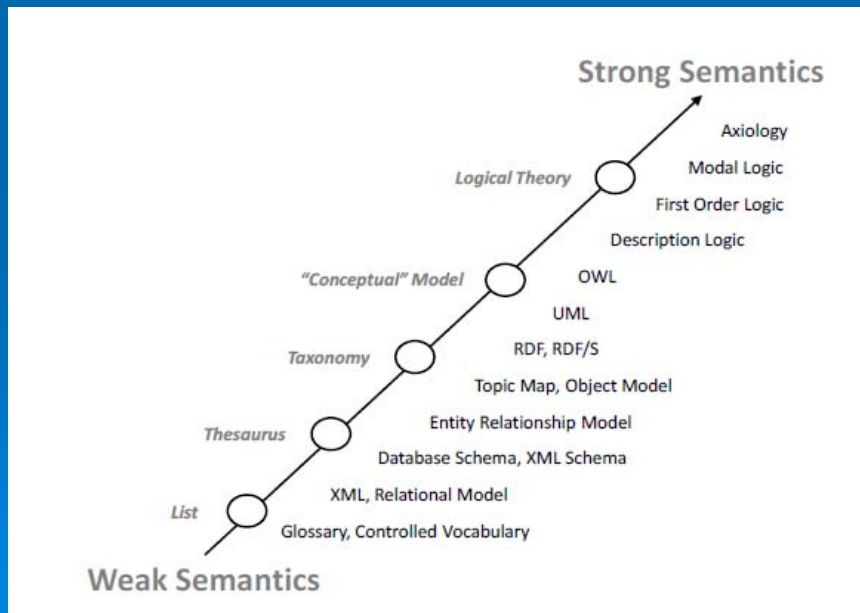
Strong Semantics

Logical Theory
"Conceptual" Model
Taxonomy
Thesaurus
List

Axiology
Modal Logic
First Order Logic
Description Logic
OWL
UML
RDF, RDF/S
Topic Map, Object Model
Entity Relationship Model
Database Schema, XML Schema
XML, Relational Model
Glossary, Controlled Vocabulary

Weak Semantics